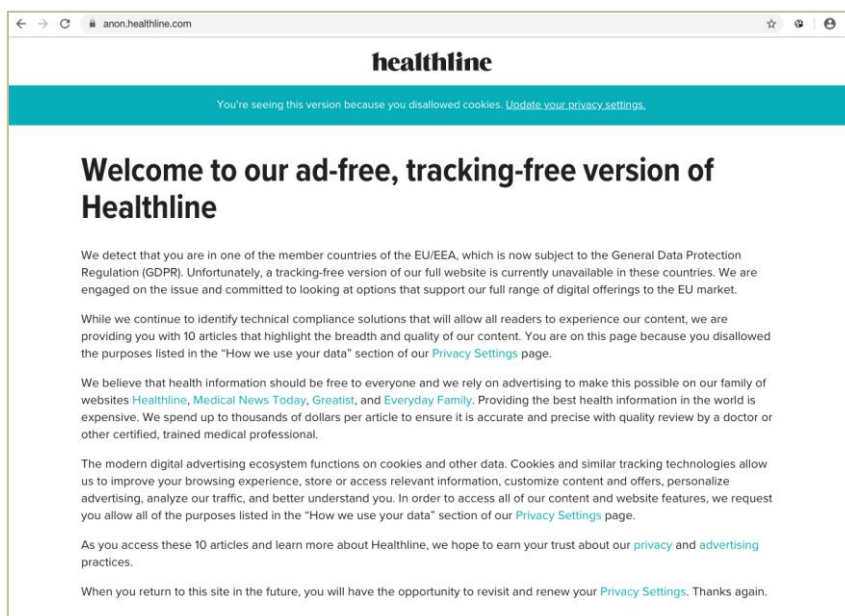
anon.healthline.com

healthline

You're seeing this version because you disallowed cookies. Update your privacy settings.

Welcome to our ad-free, tracking-free version of Healthline

We detect that you are in one of the member countries of the EU/EEA, which is now subject to the General Data Protection Regulation (GDPR). Unfortunately, a tracking-free version of our full website is currently unavailable in these countries. We are engaged on the issue and committed to looking at options that support our full range of digital offerings to the EU market.

While we continue to identify technical compliance solutions that will allow all readers to experience our content, we are providing you with 10 articles that highlight the breadth and quality of our content. You are on this page because you disallowed the purposes listed in the "How we use your data" section of our Privacy Settings page.

We believe that health information should be free to everyone and we rely on advertising to make this possible on our family of websites Healthline, Medical News Today, Greatist, and Everyday Family. Providing the best health information in the world is expensive. We spend up to thousands of dollars per article to ensure it is accurate and precise with quality review by a doctor or other certified, trained medical professional.

The modern digital advertising ecosystem functions on cookies and other data. Cookies and similar tracking technologies allow us to improve your browsing experience, store or access relevant information, customize content and offers, personalize advertising, analyze our traffic, and better understand you. In order to access all of our content and website features, we request you allow all of the purposes listed in the "How we use your data" section of our Privacy Settings page.

As you access these 10 articles and learn more about Healthline, we hope to earn your trust about our privacy and advertising practices.

When you return to this site in the future, you will have the opportunity to revisit and renew your Privacy Settings. Thanks again.